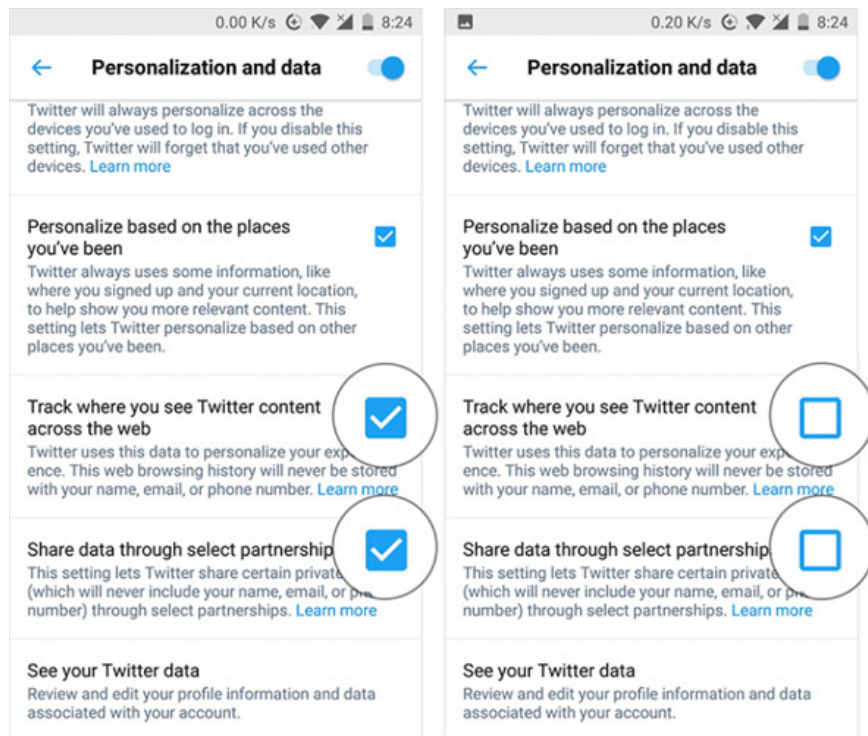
0.00 K/s 8:24

Personalization and data

Twitter will always personalize across the devices you've used to log in. If you disable this setting, Twitter will forget that you've used other devices. Learn more

Personalize based on the places you've been

Twitter always uses some information, like where you signed up and your current location, to help show you more relevant content. This setting lets Twitter personalize based on other places you've been.

Track where you see Twitter content across the web

Twitter uses this data to personalize your exp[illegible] ence. This web browsing history will never be stored with your name, email, or phone number. Learn more

Share data through select partnership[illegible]

This setting lets Twitter share certain private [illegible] (which will never include your name, email, or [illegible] number) through select partnerships. Learn more

See your Twitter data

Review and edit your profile information and data associated with your account.

0.20 K/s 8:24

Personalization and data

Twitter will always personalize across the devices you've used to log in. If you disable this setting, Twitter will forget that you've used other devices. Learn more

Personalize based on the places you've been

Twitter always uses some information, like where you signed up and your current location, to help show you more relevant content. This setting lets Twitter personalize based on other places you've been.

Track where you see Twitter content across the web

Twitter uses this data to personalize your exp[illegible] ence. This web browsing history will never be stored with your name, email, or phone number. Learn more

Share data through select partnership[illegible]

This setting lets Twitter share certain private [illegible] (which will never include your name, email, or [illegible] number) through select partnerships. Learn more

See your Twitter data

Review and edit your profile information and data associated with your account.